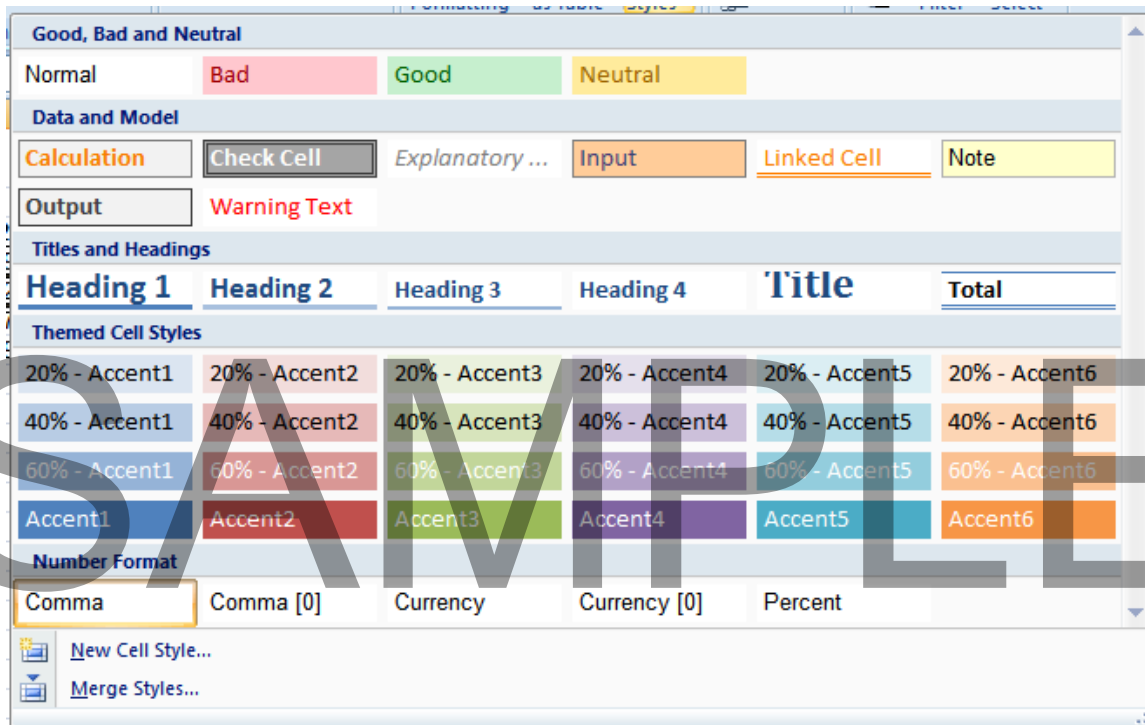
Good, Bad and Neutral

Normal | Bad | Good | Neutral

Data and Model

Calculation | Check Cell | Explanatory ... | Input | Linked Cell | Note

Output | Warning Text

Titles and Headings

Heading 1 | Heading 2 | Heading 3 | Heading 4 | Title | Total

Themed Cell Styles

20% - Accent1 | 20% - Accent2 | 20% - Accent3 | 20% - Accent4 | 20% - Accent5 | 20% - Accent6

40% - Accent1 | 40% - Accent2 | 40% - Accent3 | 40% - Accent4 | 40% - Accent5 | 40% - Accent6

60% - Accent1 | 60% - Accent2 | 60% - Accent3 | 60% - Accent4 | 60% - Accent5 | 60% - Accent6

Accent1 | Accent2 | Accent3 | Accent4 | Accent5 | Accent6

Number Format

Comma | Comma [0] | Currency | Currency [0] | Percent

New Cell Style...

Merge Styles...

SAMPLE